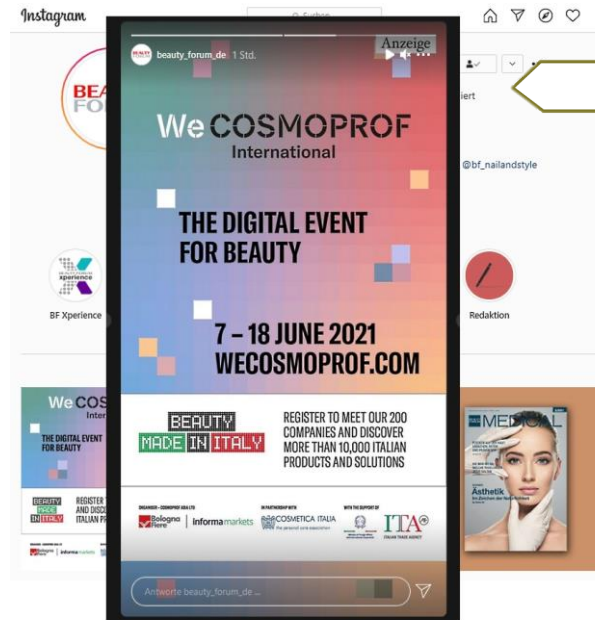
Instagram

Q Suchen

beauty_forum_de 1 Std.

Anzeige

We COSMOPROF International

THE DIGITAL EVENT FOR BEAUTY

7 – 18 JUNE 2021
WECOSMOPROF.COM

BEAUTY MADE IN ITALY

REGISTER TO MEET OUR 200 COMPANIES AND DISCOVER MORE THAN 10,000 ITALIAN PRODUCTS AND SOLUTIONS

ORGANIZER - COSMOPROF ASIA LTD
Bologna Fiere | informa markets

IN PARTNERSHIP WITH
COSMETICA ITALIA

WITH THE SUPPORT OF
ITA ITALIAN TRADE AGENCY

Antworte beauty_forum_de ...

BEA FO

iert

@bf_nailandstyle

BF Xperience

Redaktion

We COS Intern

THE DIGITAL EVENT FOR BEAUTY

BEAUTY MADE IN ITALY

REGISTER AND DISCO ITALIAN PR

MEDICAL

Ästhetik